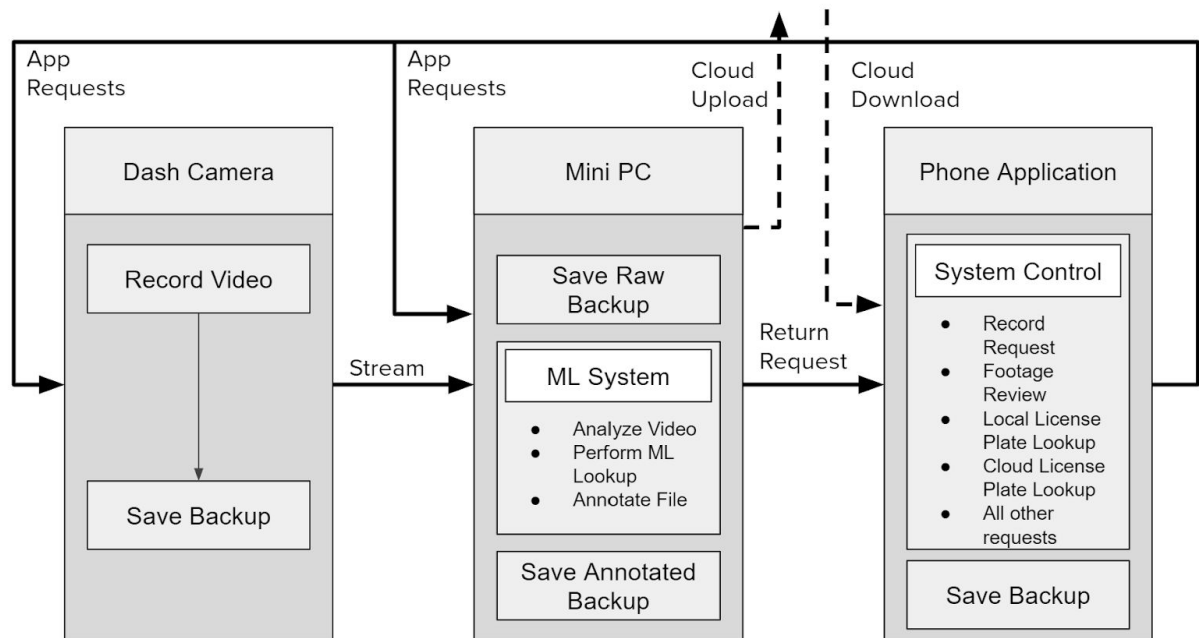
App Requests

App Requests

Cloud Upload

Cloud Download

Dash Camera

Record Video

Save Backup

Stream

Mini PC

Save Raw Backup

ML System

- Analyze Video
- Perform ML Lookup
- Annotate File

Save Annotated Backup

Return Request

Phone Application

System Control

- Record Request
- Footage Review
- Local License Plate Lookup
- Cloud License Plate Lookup
- All other requests

Save Backup